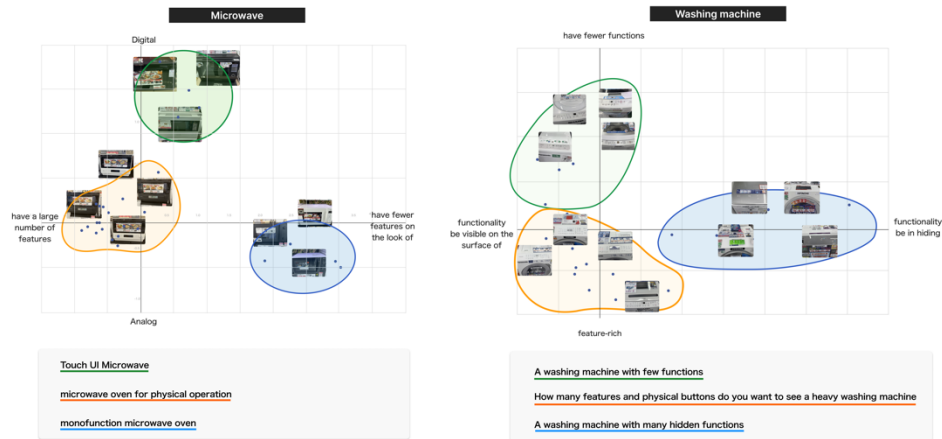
Microwave

Digital

have a large number of features

have fewer features on the look of

Analog

Touch UI Microwave

microwave oven for physical operation

monofunction microwave oven

Washing machine

have fewer functions

functionality be visible on the surface of

functionality be in hiding

feature-rich

A washing machine with few functions

How many features and physical buttons do you want to see a heavy washing machine

A washing machine with many hidden functions